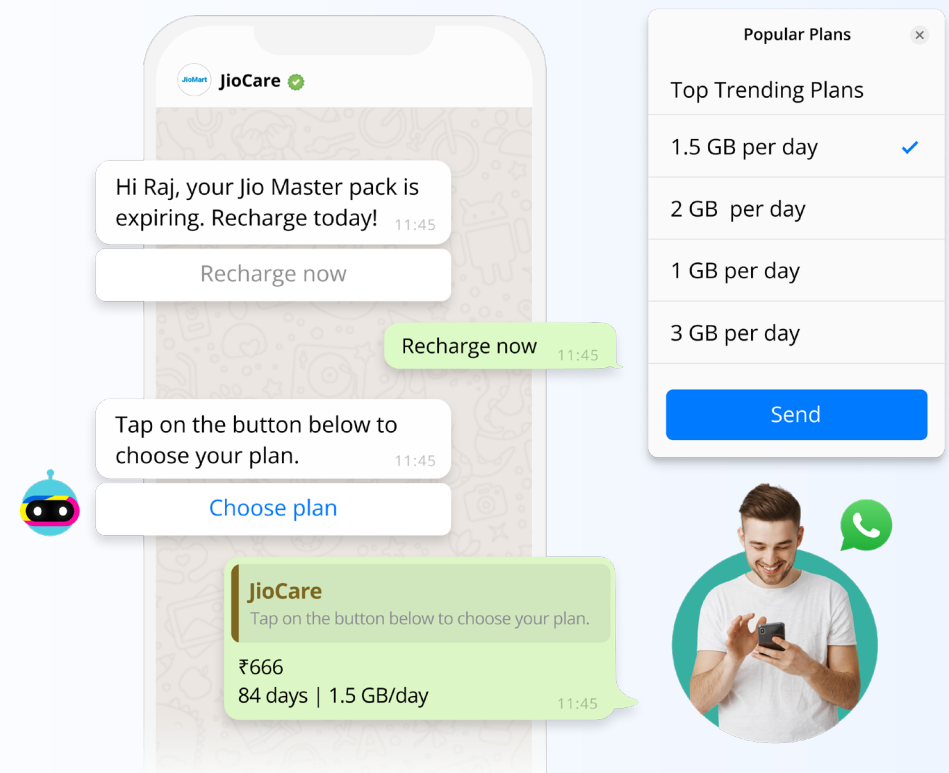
JioMart
JioCare

Hi Raj, your Jio Master pack is expiring. Recharge today! 11:45

Recharge now

Recharge now 11:45

Tap on the button below to choose your plan. 11:45

Choose plan

JioCare
Tap on the button below to choose your plan.
₹666
84 days | 1.5 GB/day 11:45

Popular Plans

Top Trending Plans

1.5 GB per day

2 GB per day

1 GB per day

3 GB per day

Send